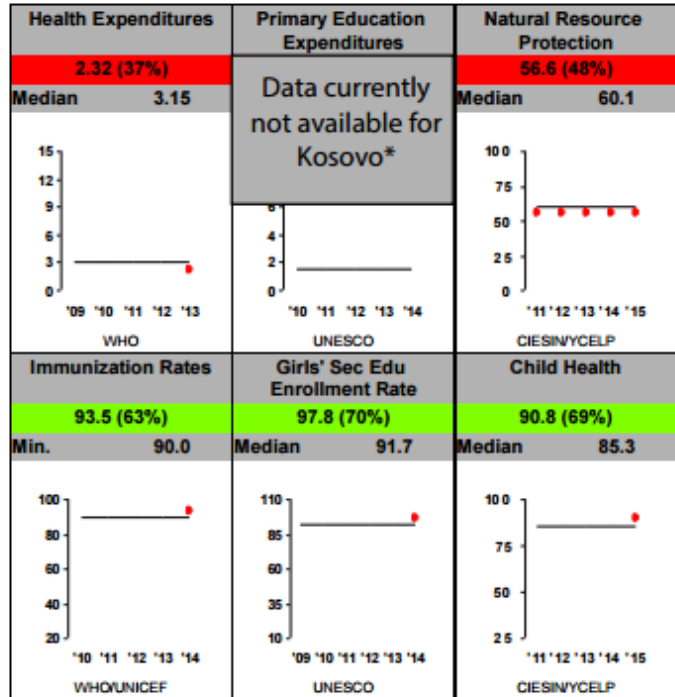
Health Expenditures

2.32 (37%)

Median 3.15

15
12
9
6
3
0

'09 '10 '11 '12 '13

WHO

Primary Education Expenditures

Data currently not available for Kosovo*

6
4
2
0

'10 '11 '12 '13 '14

UNESCO

Natural Resource Protection

56.6 (48%)

Median 60.1

100
75
50
25
0

'11 '12 '13 '14 '15

CIESIN/YCELP

Immunization Rates

93.5 (63%)

Min. 90.0

100
80
60
40
20

'10 '11 '12 '13 '14

WHO/UNICEF

Girls' Sec Edu Enrollment Rate

97.8 (70%)

Median 91.7

110
85
60
35
10

'09 '10 '11 '12 '13 '14

UNESCO

Child Health

90.8 (69%)

Median 85.3

100
75
50
25

'11 '12 '13 '14 '15

CIESIN/YCELP